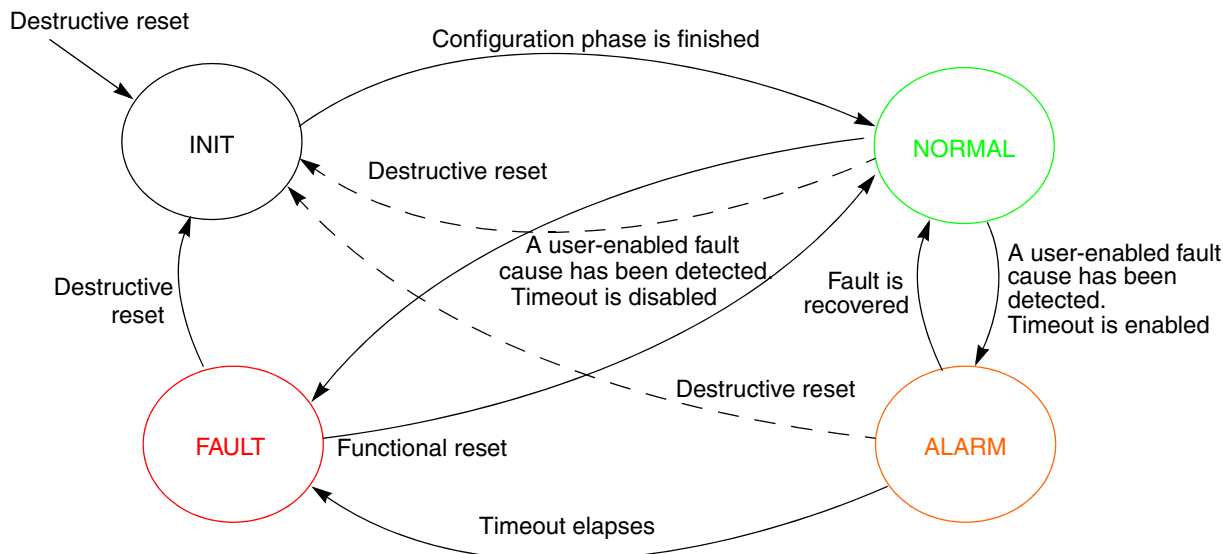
Destructive reset

Configuration phase is finished

INIT

NORMAL

Destructive reset

A user-enabled fault cause has been detected. Timeout is disabled

Destructive reset

Fault is recovered

A user-enabled fault cause has been detected. Timeout is enabled

Destructive reset

FAULT

Functional reset

ALARM

Timeout elapses